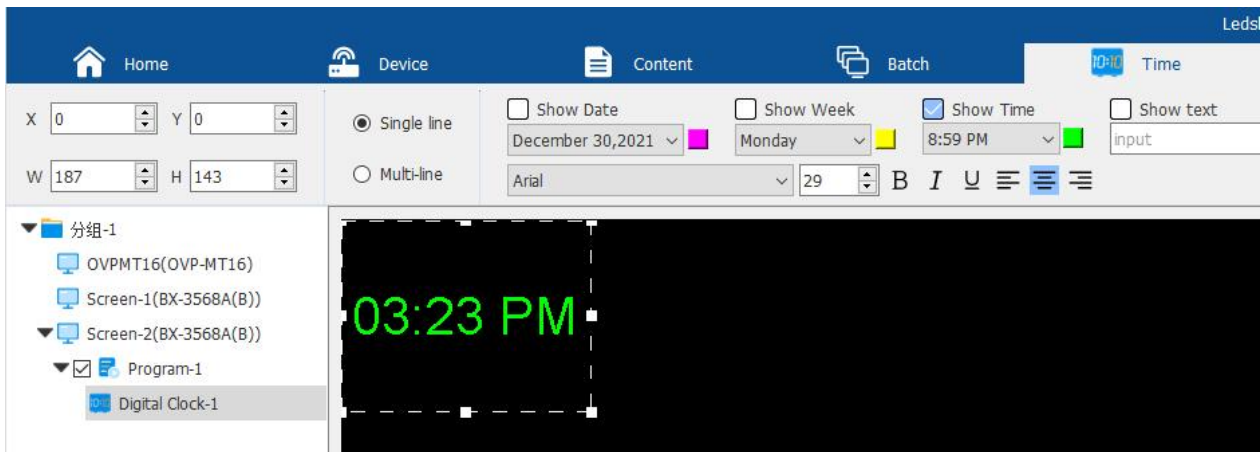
Ledsl

Home

Device

Content

Batch

10:10

Time

X 0

Y 0

W 187

H 143

Single line

Multi-line

Show Date

December 30,2021

Show Week

Monday

Show Time

8:59 PM

Show text

input

Arial

29

B

I

U

分组-1

OVPMT16(OVP-MT16)

Screen-1(BX-3568A(B))

Screen-2(BX-3568A(B))

Program-1

10:10

Digital Clock-1

03:23 PM